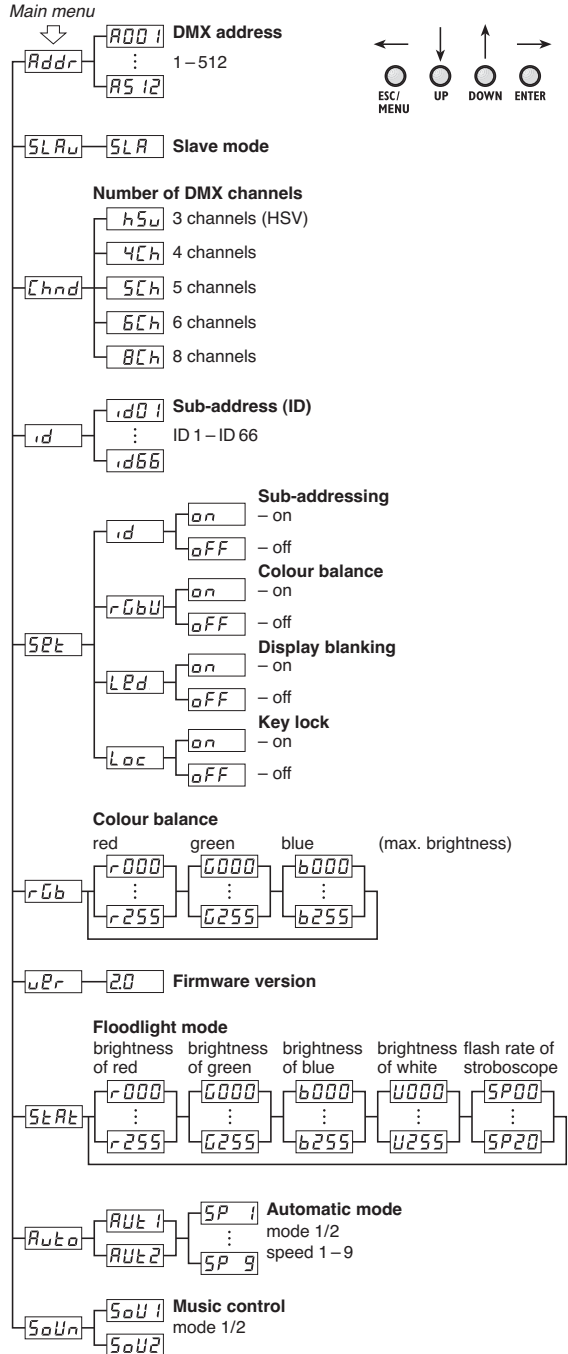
Main menu

Addr — A001 DMX address
⋮ 1 – 512
A512

ESC/MENU UP DOWN ENTER

SLAu — SLA Slave mode

Number of DMX channels
Chnd — hSu 3 channels (HSV)
4Ch 4 channels
5Ch 5 channels
6Ch 6 channels
8Ch 8 channels

id — id01 Sub-address (ID)
⋮ ID 1 – ID 66
id66

SEt — id — on Sub-addressing – on
oFF – off
rGbU — on Colour balance – on
oFF – off
LEd — on Display blanking – on
oFF – off
Loc — on Key lock – on
oFF – off

Colour balance
red green blue (max. brightness)
rGb — r000 ⋮ r255 — G000 ⋮ G255 — b000 ⋮ b255

uEr — 2.0 Firmware version

Floodlight mode
brightness of red brightness of green brightness of blue brightness of white flash rate of stroboscope
StAt — r000 ⋮ r255 — G000 ⋮ G255 — b000 ⋮ b255 — U000 ⋮ U255 — SP00 ⋮ SP20

Auto — AUt1 AUt2 — SP 1 ⋮ SP 9 Automatic mode
mode 1/2
speed 1 – 9

SoUn — SoU1 SoU2 Music control
mode 1/2